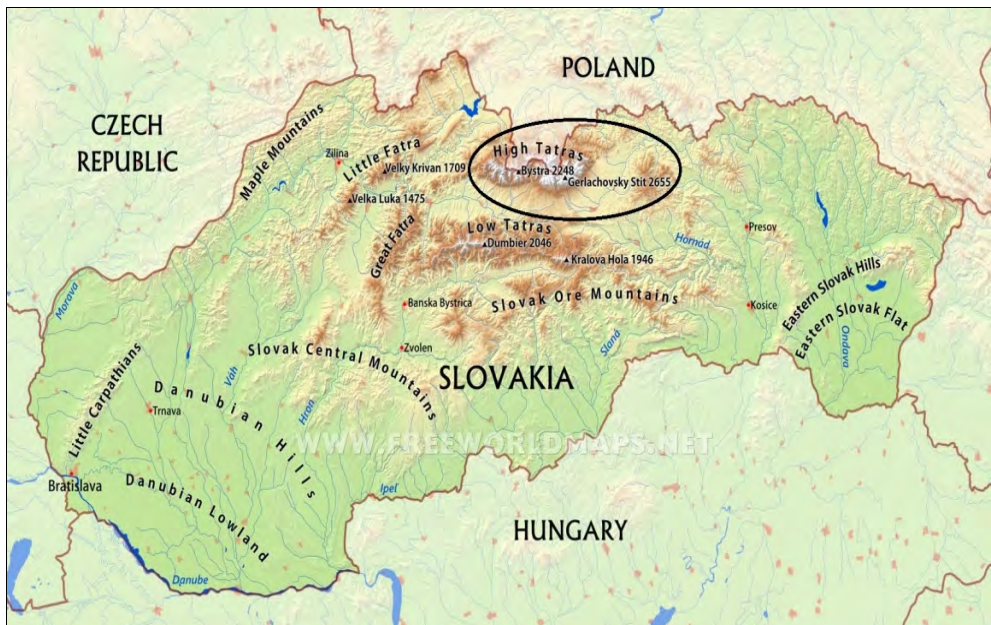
POLAND

CZECH REPUBLIC

Maple Mountains

Zilina

Little Fatra

Velky Krivan 1709

Velka Luka 1475

High Tatras

Bystra 2248

Gerlachovsky Stit 2655

Low Tatras

Dumbier 2046

Kralova Hola 1946

Great Fatra

Hornad

Presov

Kosice

Eastern Slovak Hills

Eastern Slovak Flat

Ondava

Banska Bystrica

Slovak Ore Mountains

Slana

Zvolen

Slovak Central Mountains

SLOVAKIA

Morava

Little Carpathians

Vah

Hron

Trnava

Danubian Hills

WWW.FREEWORLDMAPS.NET

Bratislava

Danubian Lowland

Ipel

Danube

HUNGARY